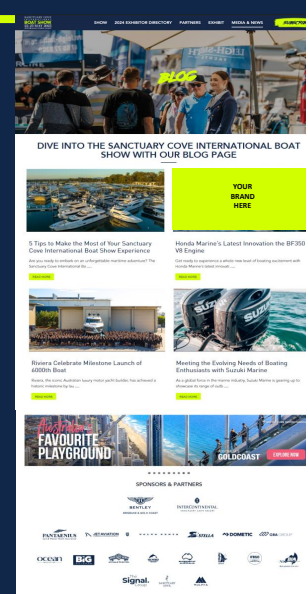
SANCTUARY COVE INTERNATIONAL BOAT SHOW

SHOW 2024 EXHIBITOR DIRECTORY PARTNERS EXHIBIT MEDIA & NEWS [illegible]

BLOG

DIVE INTO THE SANCTUARY COVE INTERNATIONAL BOAT SHOW WITH OUR BLOG PAGE

YOUR BRAND HERE

5 Tips to Make the Most of Your Sanctuary Cove International Boat Show Experience

Are you ready to embark on an unforgettable maritime adventure? The Sanctuary Cove International Bo......

READ MORE

Honda Marine's Latest Innovation the BF350 V8 Engine

Get ready to experience a whole new level of boating excitement with Honda Marine's latest innovati......

READ MORE

Riviera Celebrate Milestone Launch of 6000th Boat

Riviera, the iconic Australian luxury motor yacht builder, has achieved a historic milestone by lau......

READ MORE

Meeting the Evolving Needs of Boating Enthusiasts with Suzuki Marine

As a global force in the marine industry, Suzuki Marine is gearing up to showcase its range of outb......

READ MORE

Australia's FAVOURITE PLAYGROUND

GOLDCOAST EXPLORE NOW

SPONSORS & PARTNERS

BENTLEY

INTERCONTINENTAL

PANTAENIUS

BIG

JET AVIATION

STELLA

DOMETIC

ocean

Signal.